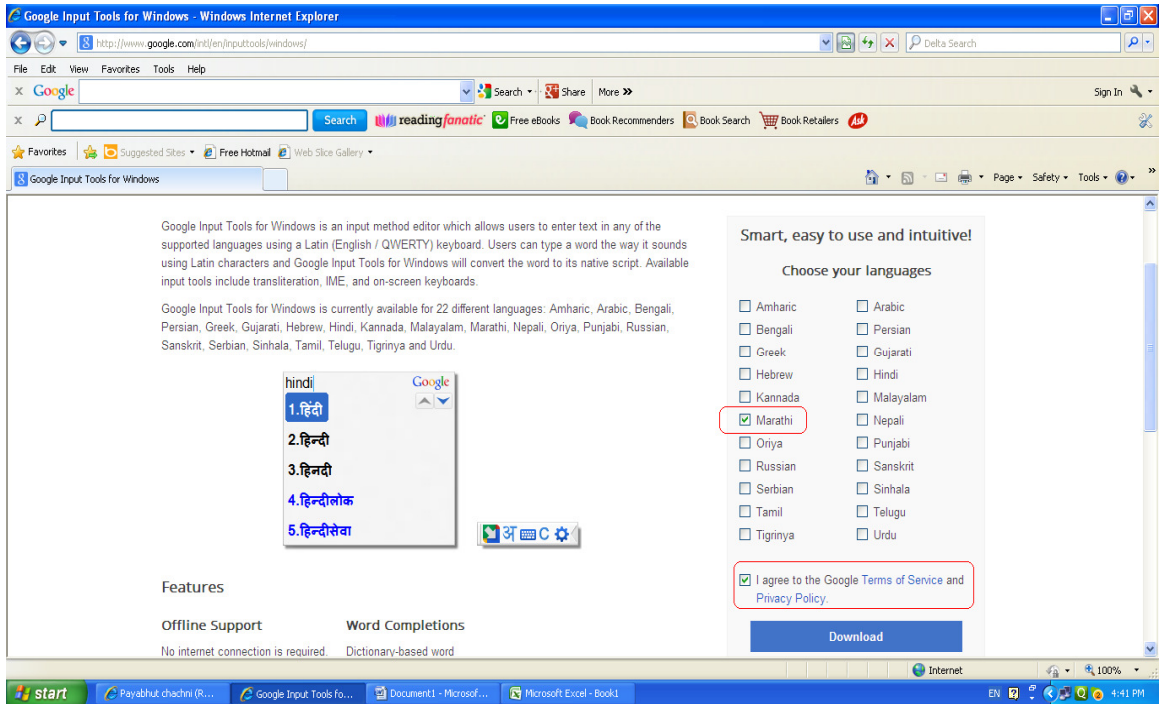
Google Input Tools for Windows - Windows Internet Explorer

http://www.google.com/intl/en/inputtools/windows/

Delta Search

File Edit View Favorites Tools Help

Google

Search Share More »

Sign In

Search readingfanatic Free eBooks Book Recommenders Book Search Book Retailers

Favorites Suggested Sites Free Hotmail Web Slice Gallery

Google Input Tools for Windows

Page Safety Tools

Google Input Tools for Windows is an input method editor which allows users to enter text in any of the supported languages using a Latin (English / QWERTY) keyboard. Users can type a word the way it sounds using Latin characters and Google Input Tools for Windows will convert the word to its native script. Available input tools include transliteration, IME, and on-screen keyboards.

Google Input Tools for Windows is currently available for 22 different languages: Amharic, Arabic, Bengali, Persian, Greek, Gujarati, Hebrew, Hindi, Kannada, Malayalam, Marathi, Nepali, Oriya, Punjabi, Russian, Sanskrit, Serbian, Sinhala, Tamil, Telugu, Tigrinya and Urdu.

hindi
Google
1.हिंदी
2.हिन्दी
3.हिनदी
4.हिन्दीलोक
5.हिन्दीसेवा

अ C

Features

Offline Support
No internet connection is required.

Word Completions
Dictionary-based word

Smart, easy to use and intuitive!

Choose your languages

| | |
|---|---|
| Amharic | Arabic |
| Bengali | Persian |
| Greek | Gujarati |
| Hebrew | Hindi |
| Kannada | Malayalam |
| Marathi | Nepali |
| Oriya | Punjabi |
| Russian | Sanskrit |
| Serbian | Sinhala |
| Tamil | Telugu |
| Tigrinya | Urdu |

I agree to the Google Terms of Service and Privacy Policy.

Download

Internet 100%

start Payabhut chachni (R... Google Input Tools fo... Document1 - Microsof... Microsoft Excel - Book1 EN 4:41 PM